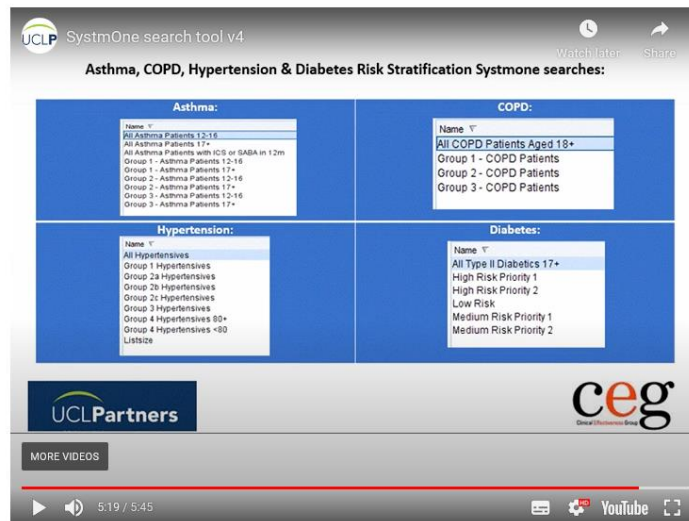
UCLP SystmOne search tool v4

Watch later Share

Asthma, COPD, Hypertension & Diabetes Risk Stratification Systmone searches:

Asthma:

Name
All Asthma Patients 12-16
All Asthma Patients 17+
All Asthma Patients with ICS or SABA in 12m
Group 1 - Asthma Patients 12-16
Group 1 - Asthma Patients 17+
Group 2 - Asthma Patients 12-16
Group 2 - Asthma Patients 17+
Group 3 - Asthma Patients 12-16
Group 3 - Asthma Patients 17+

COPD:

Name
All COPD Patients Aged 18+
Group 1 - COPD Patients
Group 2 - COPD Patients
Group 3 - COPD Patients

Hypertension:

Name
All Hypertensives
Group 1 Hypertensives
Group 2a Hypertensives
Group 2b Hypertensives
Group 2c Hypertensives
Group 3 Hypertensives
Group 4 Hypertensives 80+
Group 4 Hypertensives <80
Listsize

Diabetes:

Name
All Type II Diabetics 17+
High Risk Priority 1
High Risk Priority 2
Low Risk
Medium Risk Priority 1
Medium Risk Priority 2

UCLPartners

ceg
Clinical Effectiveness Group

MORE VIDEOS

5:19 / 5:45

YouTube